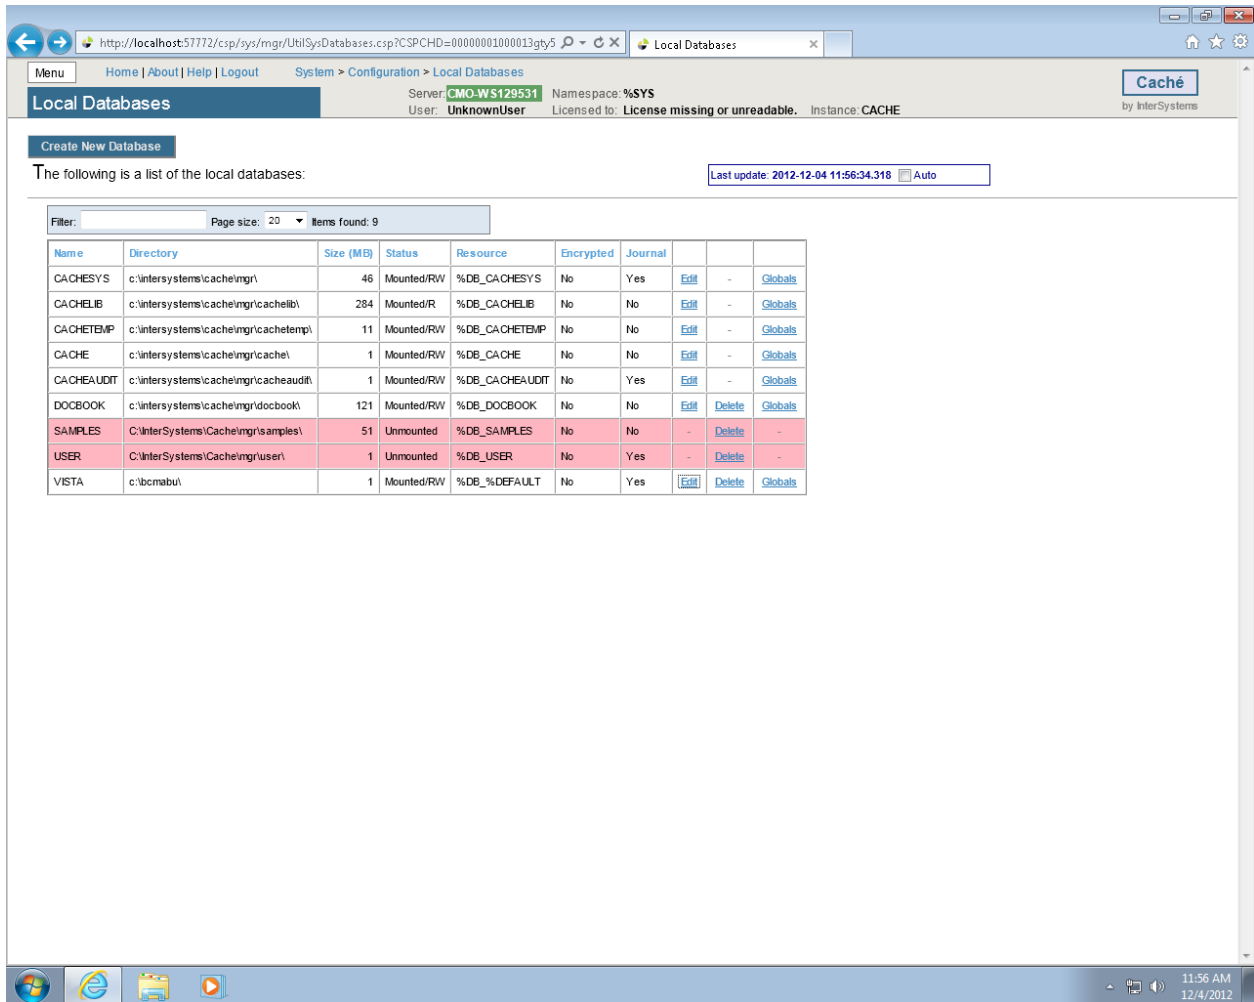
http://localhost:57772/csp/sys/mgr/UtilSysDatabases.csp?CSPCHD=0000000100013gty5

Local Databases

Menu

Home | About | Help | Logout

System > Configuration > Local Databases

Local Databases

Server: CMO-WS129531 Namespace: %SYS
User: UnknownUser Licensed to: License missing or unreadable. Instance: CACHE

Caché
by InterSystems

Create New Database

The following is a list of the local databases:

Last update: 2012-12-04 11:56:34.318 Auto

Filter: Page size: 20 Items found: 9

| Name | Directory | Size (MB) | Status | Resource | Encrypted | Journal | | | |
|---|---|---|---|---|---|---|---|---|---|
| CACHESYS | c:\intersystems\cache\mgr\ | 46 | Mounted/RW | %DB_CACHESYS | No | Yes | Edit | - | Globals |
| CACHELIB | c:\intersystems\cache\mgr\cachelib\ | 284 | Mounted/R | %DB_CACHELIB | No | No | Edit | - | Globals |
| CACHETEMP | c:\intersystems\cache\mgr\cachetemp\ | 11 | Mounted/RW | %DB_CACHETEMP | No | No | Edit | - | Globals |
| CACHE | c:\intersystems\cache\mgr\cache\ | 1 | Mounted/RW | %DB_CACHE | No | No | Edit | - | Globals |
| CACHEAUDIT | c:\intersystems\cache\mgr\cacheaudit\ | 1 | Mounted/RW | %DB_CACHEAUDIT | No | Yes | Edit | - | Globals |
| DOCBOOK | c:\intersystems\cache\mgr\docbook\ | 121 | Mounted/RW | %DB_DOCBOOK | No | No | Edit | Delete | Globals |
| SAMPLES | C:\InterSystems\Cache\mgr\samples\ | 51 | Unmounted | %DB_SAMPLES | No | No | - | Delete | - |
| USER | C:\InterSystems\Cache\mgr\user\ | 1 | Unmounted | %DB_USER | No | Yes | - | Delete | - |
| VISTA | c:\bcmabu\ | 1 | Mounted/RW | %DB_%DEFAULT | No | Yes | Edit | Delete | Globals |

11:56 AM
12/4/2012